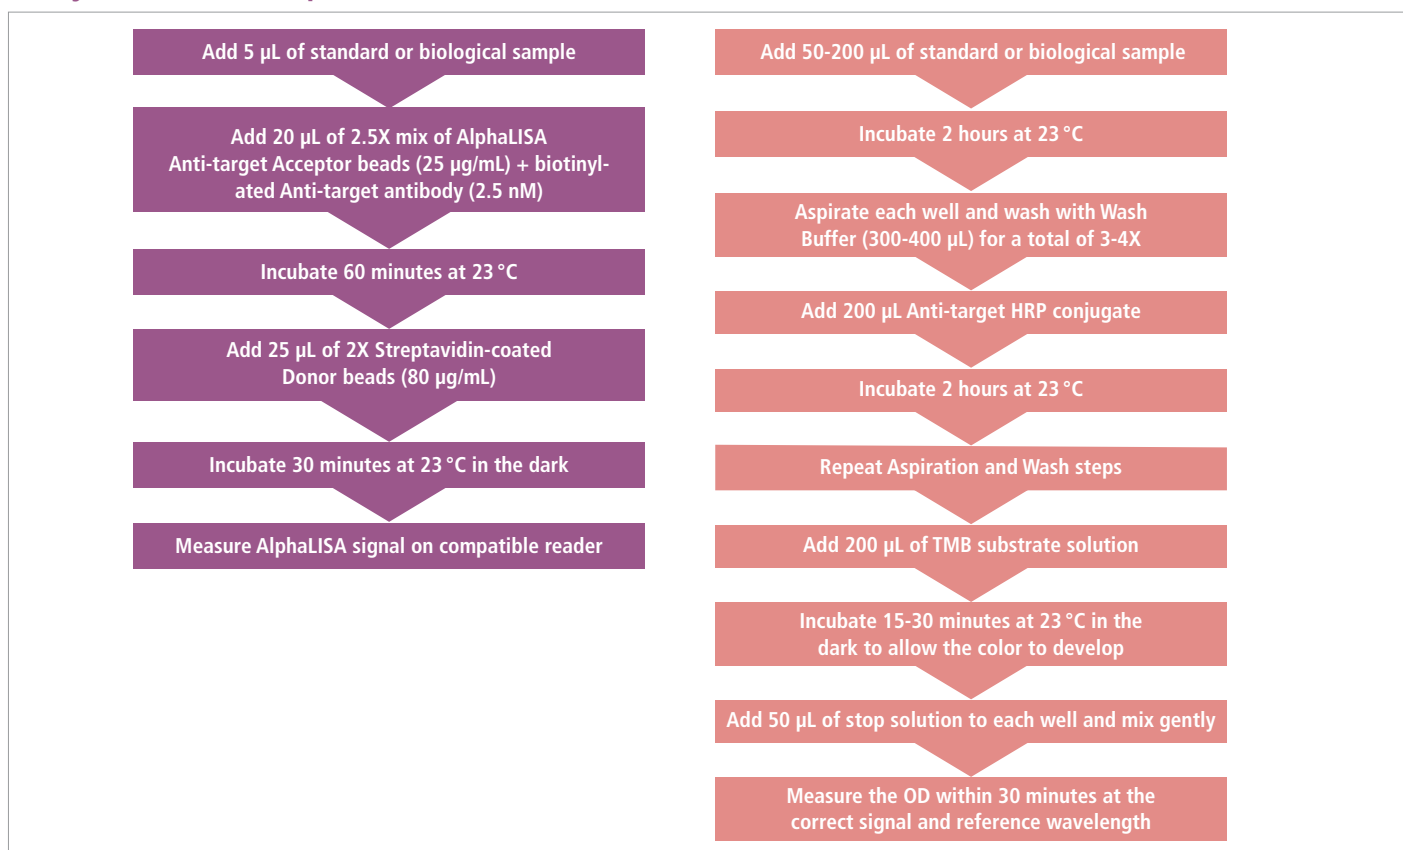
Add 5 µL of standard or biological sample

Add 20 µL of 2.5X mix of AlphaLISA Anti-target Acceptor beads (25 µg/mL) + biotinylated Anti-target antibody (2.5 nM)

Incubate 60 minutes at 23 °C

Add 25 µL of 2X Streptavidin-coated Donor beads (80 µg/mL)

Incubate 30 minutes at 23 °C in the dark

Measure AlphaLISA signal on compatible reader

Add 50-200 µL of standard or biological sample

Incubate 2 hours at 23 °C

Aspirate each well and wash with Wash Buffer (300-400 µL) for a total of 3-4X

Add 200 µL Anti-target HRP conjugate

Incubate 2 hours at 23 °C

Repeat Aspiration and Wash steps

Add 200 µL of TMB substrate solution

Incubate 15-30 minutes at 23 °C in the dark to allow the color to develop

Add 50 µL of stop solution to each well and mix gently

Measure the OD within 30 minutes at the correct signal and reference wavelength